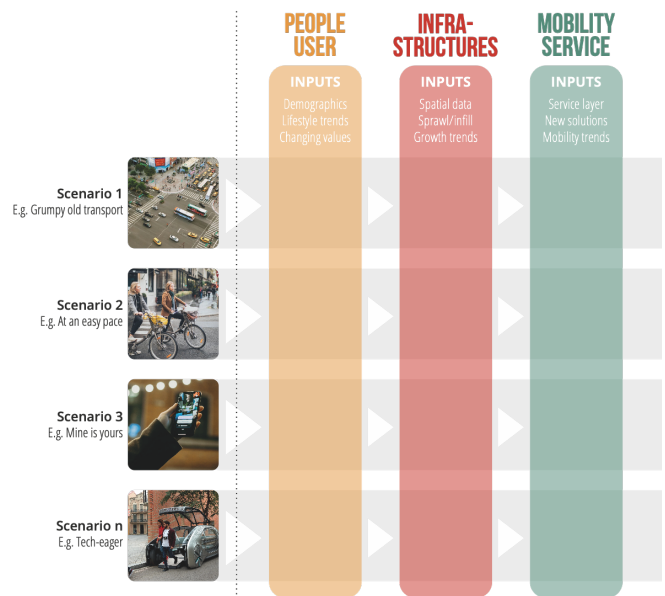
PEOPLE USER

INFRA-STRUCTURES

MOBILITY SERVICE

INPUTS
Demographics
Lifestyle trends
Changing values

INPUTS
Spatial data
Sprawl/infill
Growth trends

INPUTS
Service layer
New solutions
Mobility trends

Scenario 1
E.g. Grumpy old transport

Scenario 2
E.g. At an easy pace

Scenario 3
E.g. Mine is yours

Scenario n
E.g. Tech-eager